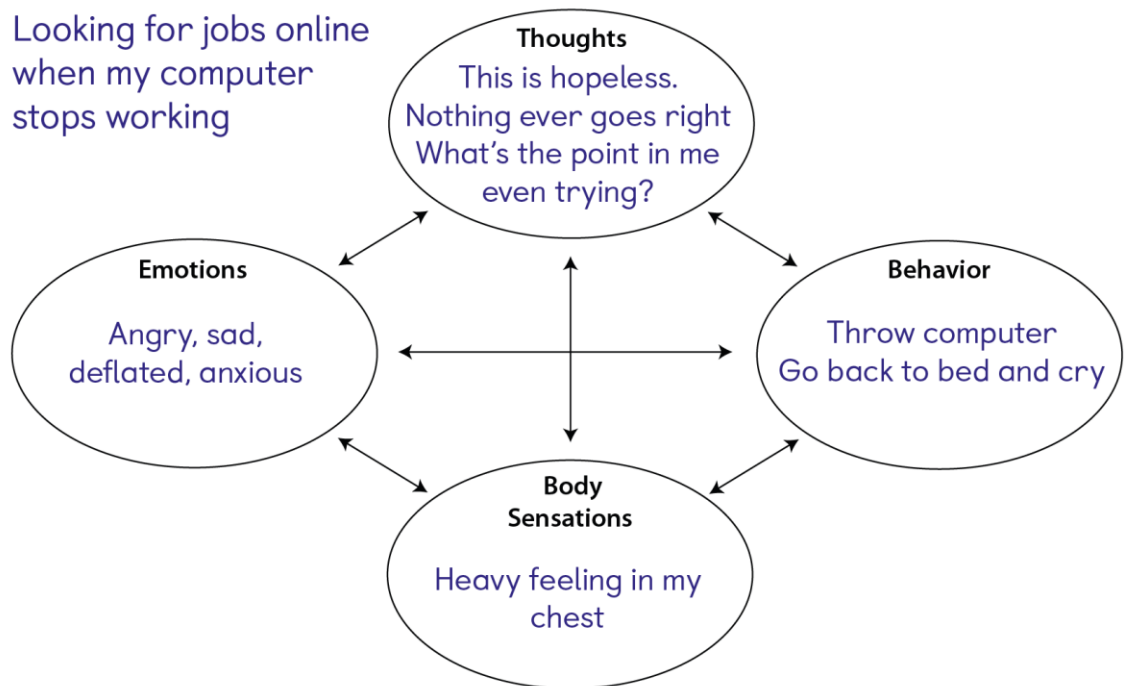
Looking for jobs online when my computer stops working

Thoughts
This is hopeless.
Nothing ever goes right
What's the point in me even trying?

Emotions
Angry, sad, deflated, anxious

Behavior
Throw computer
Go back to bed and cry

Body Sensations
Heavy feeling in my chest